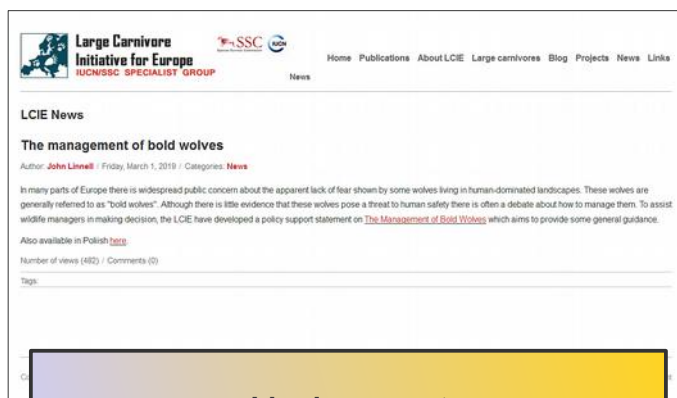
Large Carnivore Initiative for Europe
IUCN/SSC SPECIALIST GROUP

SSC IUCN

Home Publications About LCIE Large carnivores Blog Projects News Links

News

LCIE News

The management of bold wolves

Author: John Linnell / Friday, March 1, 2019 / Categories: News

In many parts of Europe there is widespread public concern about the apparent lack of fear shown by some wolves living in human-dominated landscapes. These wolves are generally referred to as "bold wolves". Although there is little evidence that these wolves pose a threat to human safety there is often a debate about how to manage them. To assist wildlife managers in making decision, the LCIE have developed a policy support statement on The Management of Bold Wolves which aims to provide some general guidance.

Also available in Polish here.

Number of views (492) / Comments (0)

Tags:

Co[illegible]

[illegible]